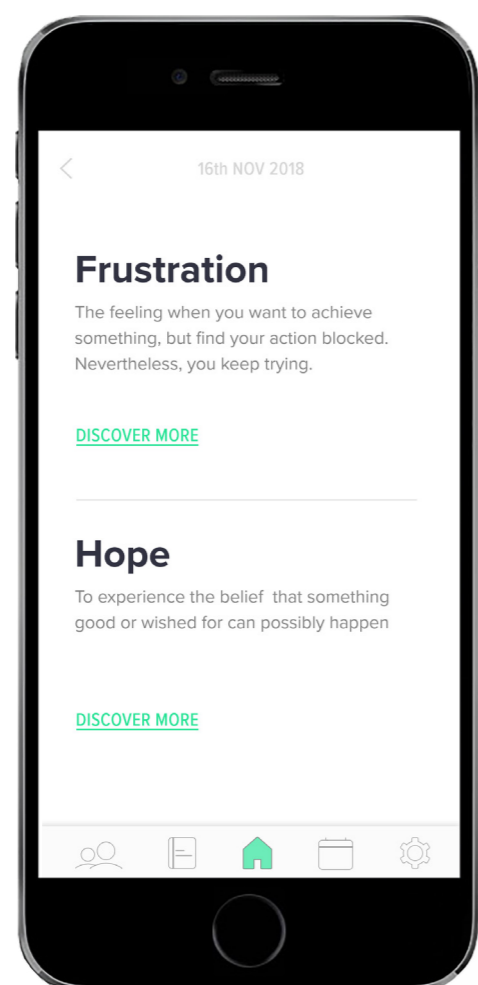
16th NOV 2018

Frustration

The feeling when you want to achieve something, but find your action blocked. Nevertheless, you keep trying.

DISCOVER MORE

Hope

To experience the belief  that something good or wished for can possibly happen

DISCOVER MORE